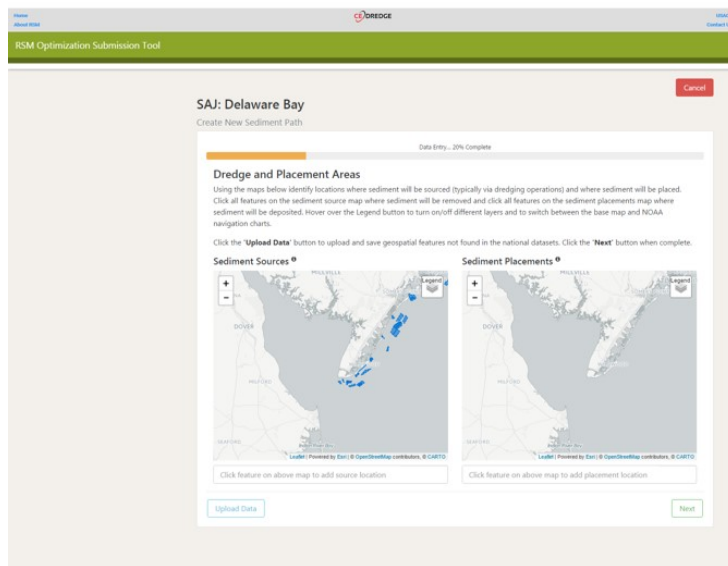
Home
About RSM

CE DREDGE

USACE
Contact

RSM Optimization Submission Tool

Cancel

SAJ: Delaware Bay

Create New Sediment Path

Data Entry... 20% Complete

Dredge and Placement Areas

Using the maps below identify locations where sediment will be sourced (typically via dredging operations) and where sediment will be placed. Click all features on the sediment source map where sediment will be removed and click all features on the sediment placements map where sediment will be deposited. Hover over the Legend button to turn on/off different layers and to switch between the base map and NOAA navigation charts.

Click the 'Upload Data' button to upload and save geospatial features not found in the national datasets. Click the 'Next' button when complete.

Sediment Sources

+
−
Legend
DOVER
MILFORD
SEAFORD
Leaflet | Powered by Esri | © OpenStreetMap contributors, © CARTO

Click feature on above map to add source location

Sediment Placements

+
−
Legend
DOVER
MILFORD
SEAFORD
Leaflet | Powered by Esri | © OpenStreetMap contributors, © CARTO

Click feature on above map to add placement location

Upload Data

Next